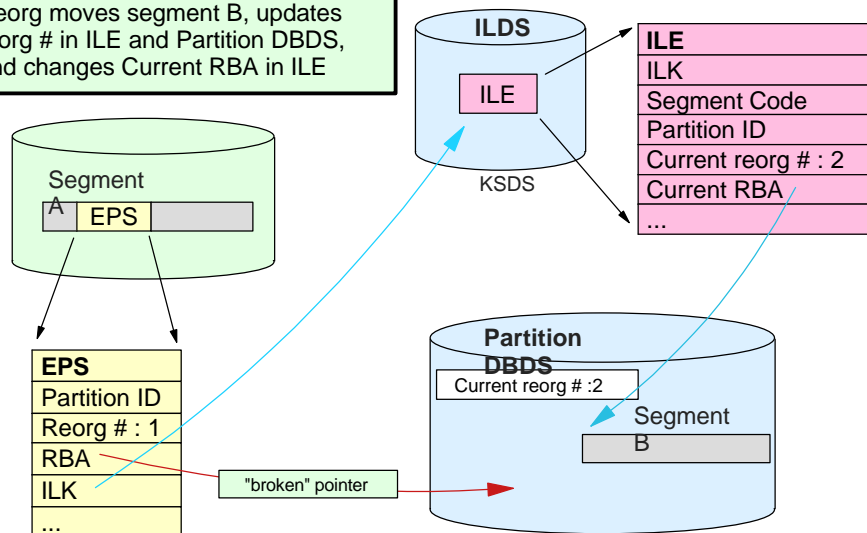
eorg moves segment B, updates org # in ILE and Partition DBDS, nd changes Current RBA in ILE

ILDS

ILE

KSDS

ILE
ILK
Segment Code
Partition ID
Current reorg # : 2
Current RBA
...

Segment A
EPS

EPS
Partition ID
Reorg # : 1
RBA
ILK
...

"broken" pointer

Partition DBDS
Current reorg # :2
Segment B